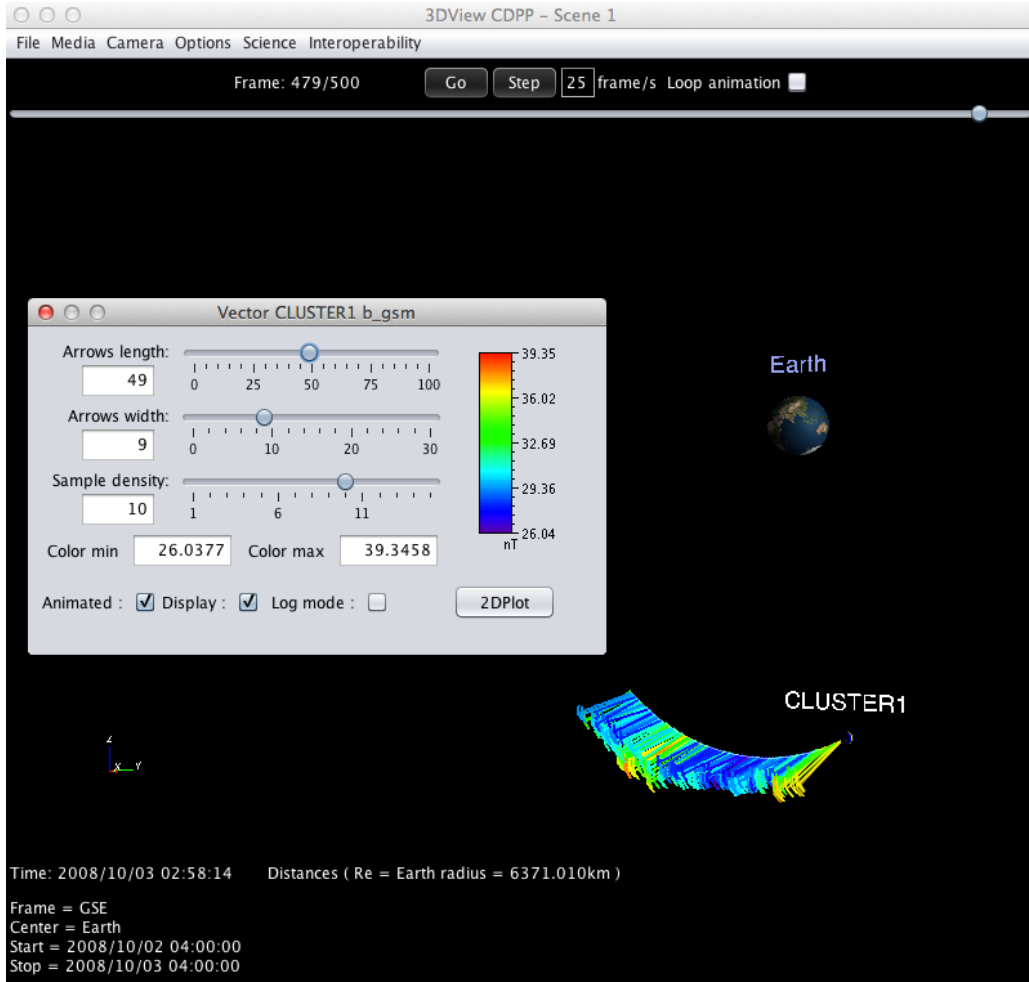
3DView CDPP – Scene 1

File Media Camera Options Science Interoperability

Frame: 479/500 Go Step 25 frame/s Loop animation

Vector CLUSTER1 b_gsm

Arrows length: 49
0 25 50 75 100

Arrows width: 9
0 10 20 30

Sample density: 10
1 6 11

39.35
36.02
32.69
29.36
26.04
nT

Color min 26.0377 Color max 39.3458

Animated : ☑ Display : ☑ Log mode : ☐ 2DPlot

Earth

CLUSTER1

z
x y

Time: 2008/10/03 02:58:14 Distances ( Re = Earth radius = 6371.010km )

Frame = GSE
Center = Earth
Start = 2008/10/02 04:00:00
Stop = 2008/10/03 04:00:00